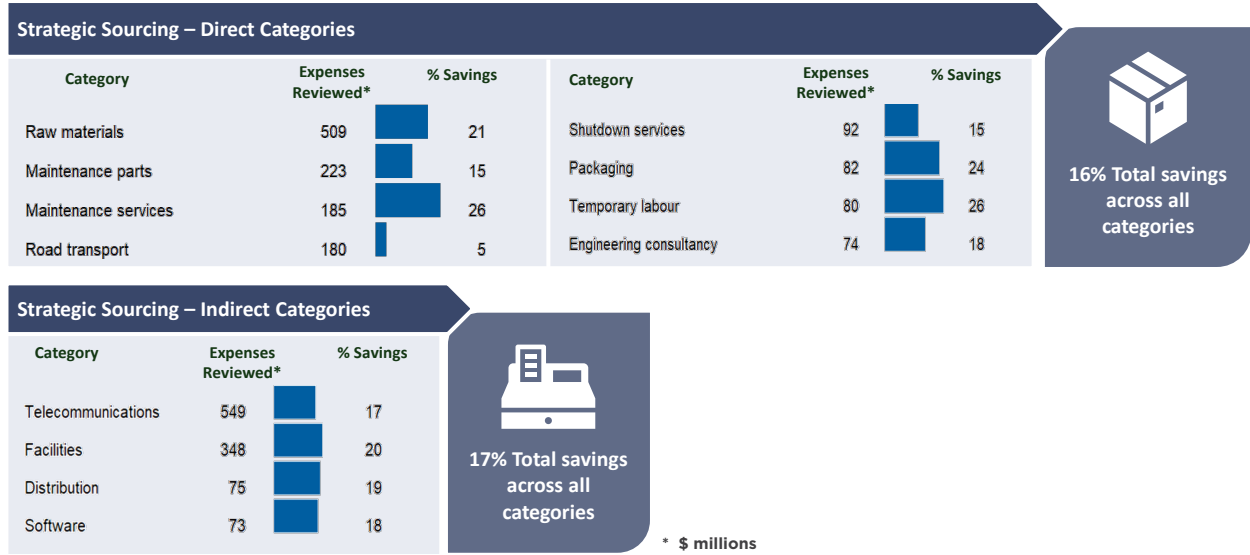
Strategic Sourcing – Direct Categories

| Category | Expenses Reviewed* | % Savings |
|---|---|---|
| Raw materials | 509 | 21 |
| Maintenance parts | 223 | 15 |
| Maintenance services | 185 | 26 |
| Road transport | 180 | 5 |

| Category | Expenses Reviewed* | % Savings |
|---|---|---|
| Shutdown services | 92 | 15 |
| Packaging | 82 | 24 |
| Temporary labour | 80 | 26 |
| Engineering consultancy | 74 | 18 |

16% Total savings across all categories

Strategic Sourcing – Indirect Categories

| Category | Expenses Reviewed* | % Savings |
|---|---|---|
| Telecommunications | 549 | 17 |
| Facilities | 348 | 20 |
| Distribution | 75 | 19 |
| Software | 73 | 18 |

17% Total savings across all categories

* $ millions